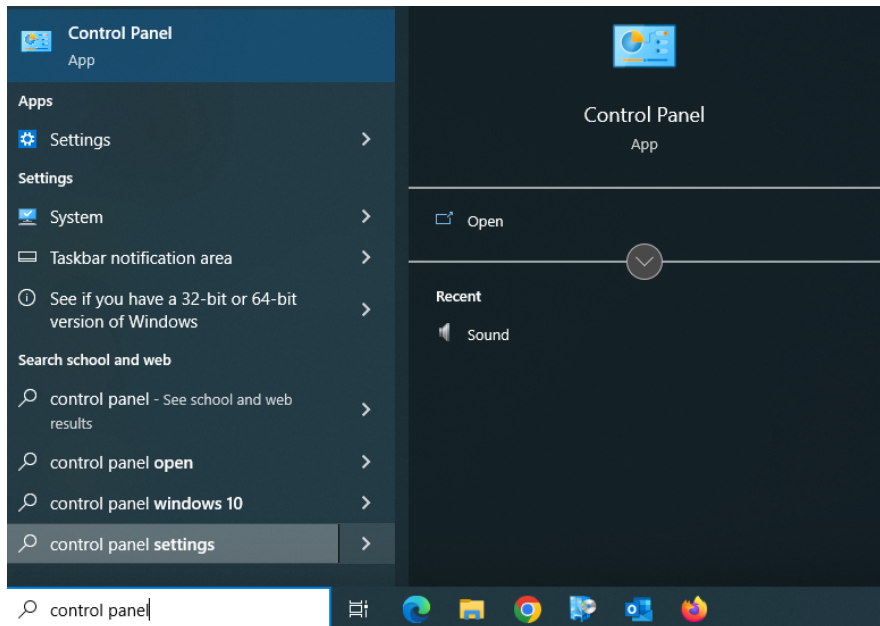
Control Panel
App

Apps

Settings

Settings

System

Taskbar notification area

See if you have a 32-bit or 64-bit version of Windows

Search school and web

control panel - See school and web results

control panel open

control panel windows 10

control panel settings

Control Panel
App

Open

Recent

Sound

control panel